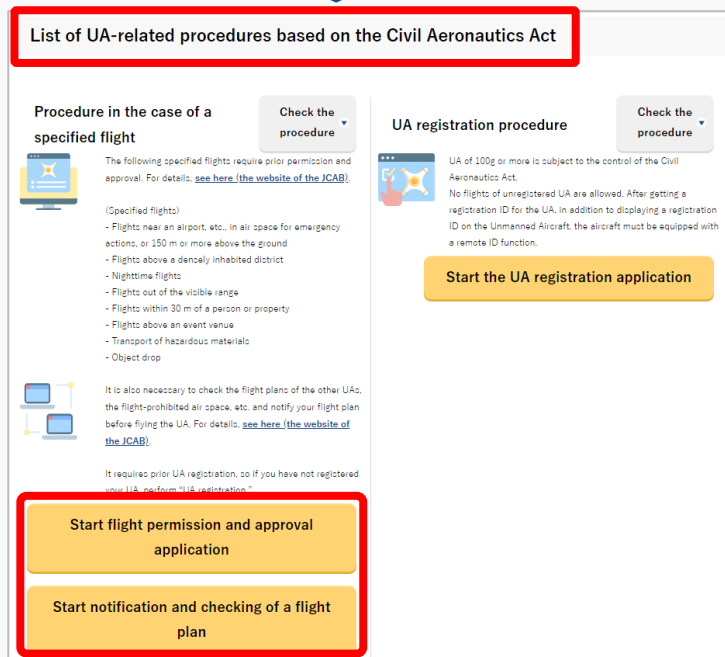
List of UA-related procedures based on the Civil Aeronautics Act

Procedure in the case of a specified flight

Check the procedure

The following specified flights require prior permission and approval. For details, see here (the website of the JCAB).

(Specified flights)
- Flights near an airport, etc., in air space for emergency actions, or 150 m or more above the ground
- Flights above a densely inhabited district
- Nighttime flights
- Flights out of the visible range
- Flights within 30 m of a person or property
- Flights above an event venue
- Transport of hazardous materials
- Object drop

It is also necessary to check the flight plans of the other UAs, the flight-prohibited air space, etc. and notify your flight plan before flying the UA. For details, see here (the website of the JCAB).

It requires prior UA registration, so if you have not registered your UA, perform "UA registration."

Start flight permission and approval application

Start notification and checking of a flight plan

UA registration procedure

Check the procedure

UA of 100g or more is subject to the control of the Civil Aeronautics Act.
No flights of unregistered UA are allowed. After getting a registration ID for the UA, in addition to displaying a registration ID on the Unmanned Aircraft, the aircraft must be equipped with a remote ID function.

Start the UA registration application